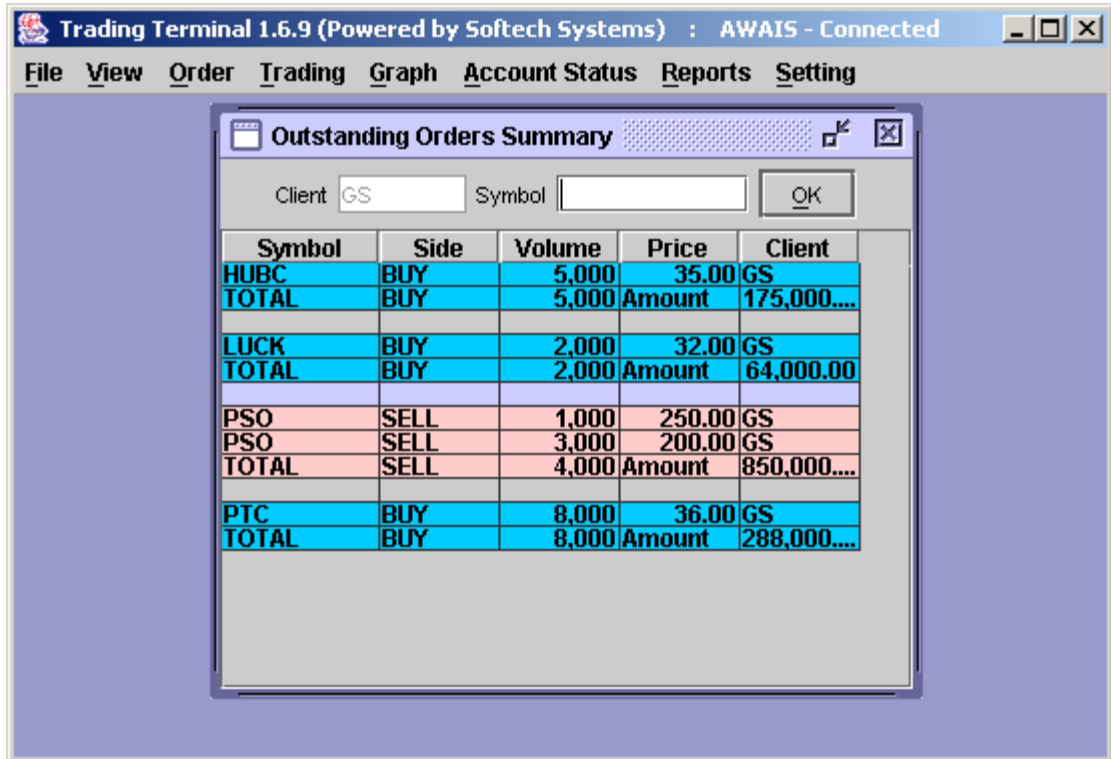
Trading Terminal 1.6.9 (Powered by Softech Systems) : AWAIS - Connected

File View Order Trading Graph Account Status Reports Setting

Outstanding Orders Summary

Client GS Symbol OK

| Symbol | Side | Volume | Price | Client |
|---|---|---|---|---|
| HUBC | BUY | 5,000 | 35.00 | GS |
| TOTAL | BUY | 5,000 | Amount | 175,000.... |
| | | | | |
| LUCK | BUY | 2,000 | 32.00 | GS |
| TOTAL | BUY | 2,000 | Amount | 64,000.00 |
| | | | | |
| PSO | SELL | 1,000 | 250.00 | GS |
| PSO | SELL | 3,000 | 200.00 | GS |
| TOTAL | SELL | 4,000 | Amount | 850,000.... |
| | | | | |
| PTC | BUY | 8,000 | 36.00 | GS |
| TOTAL | BUY | 8,000 | Amount | 288,000.... |